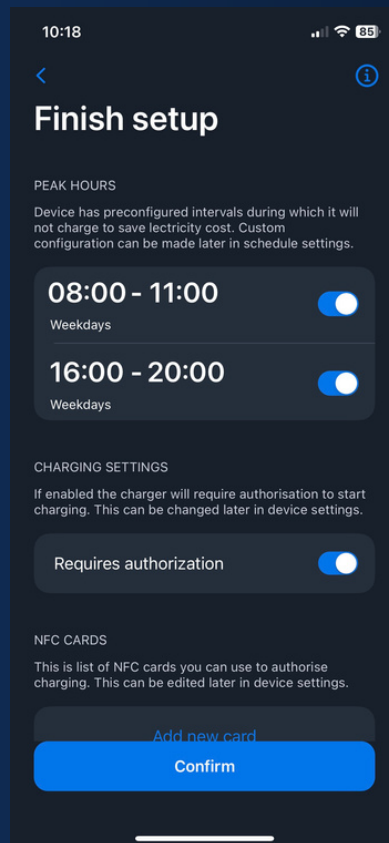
10:18

85

Finish setup

PEAK HOURS

Device has preconfigured intervals during which it will not charge to save lectricity cost. Custom configuration can be made later in schedule settings.

08:00 - 11:00
Weekdays

16:00 - 20:00
Weekdays

CHARGING SETTINGS

If enabled the charger will require authorisation to start charging. This can be changed later in device settings.

Requires authorization

NFC CARDS

This is list of NFC cards you can use to authorise charging. This can be edited later in device settings.

Add new card

Confirm